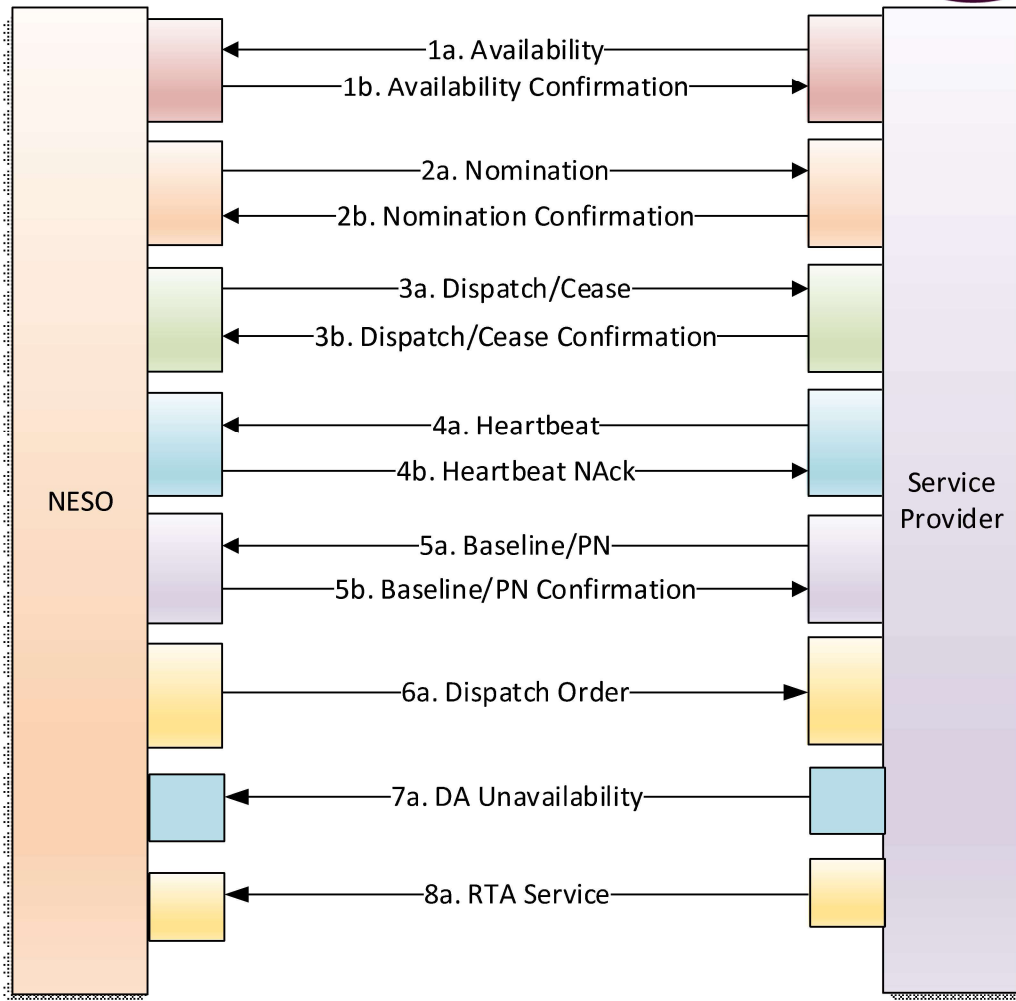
NESO

1a. Availability
1b. Availability Confirmation
2a. Nomination
2b. Nomination Confirmation
3a. Dispatch/Cease
3b. Dispatch/Cease Confirmation
4a. Heartbeat
4b. Heartbeat NAck
5a. Baseline/PN
5b. Baseline/PN Confirmation
6a. Dispatch Order
7a. DA Unavailability
8a. RTA Service

Service Provider